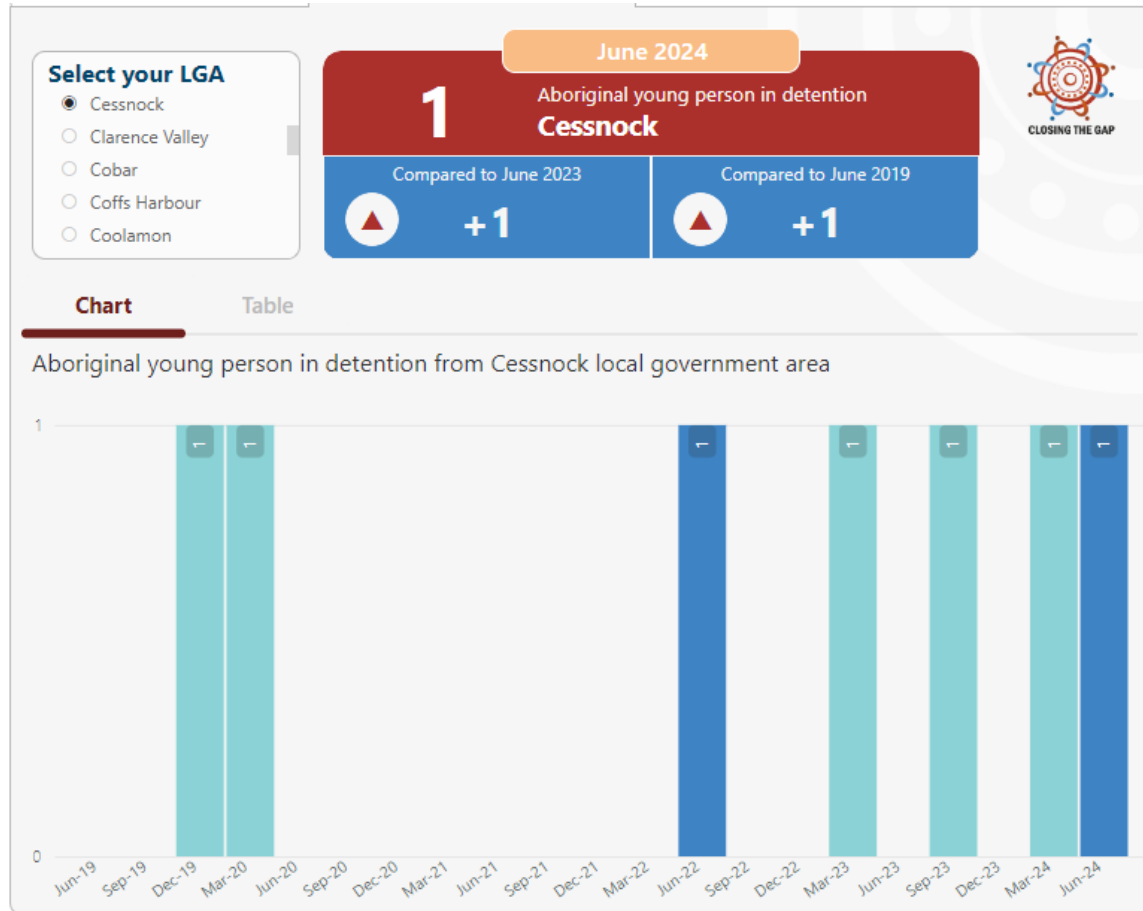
Select your LGA
Cessnock
Clarence Valley
Cobar
Coffs Harbour
Coolamon

June 2024
1
Aboriginal young person in detention
Cessnock

Compared to June 2023
+1

Compared to June 2019
+1

CLOSING THE GAP

Chart
Table

Aboriginal young person in detention from Cessnock local government area

1
0

1 1 1 1 1 1 1

Jun-19 Sep-19 Dec-19 Mar-20 Jun-20 Sep-20 Dec-20 Mar-21 Jun-21 Sep-21 Dec-21 Mar-22 Jun-22 Sep-22 Dec-22 Mar-23 Jun-23 Sep-23 Dec-23 Mar-24 Jun-24